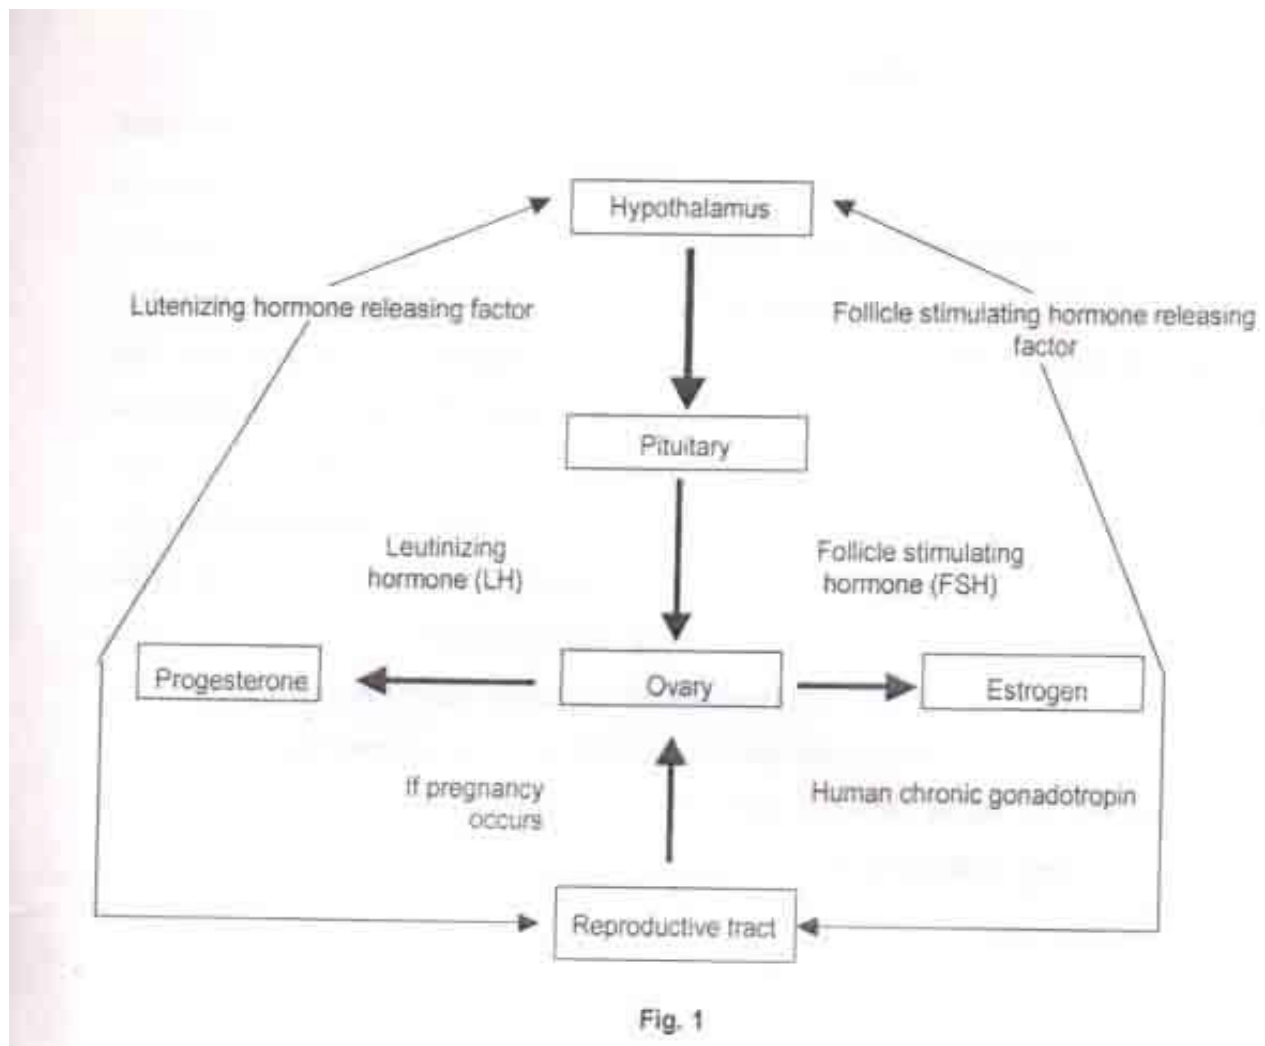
Hypothalamus

Lutenizing hormone releasing factor

Follicle stimulating hormone releasing factor

Pituitary

Leutinizing hormone (LH)

Follicle stimulating hormone (FSH)

Progesterone

Ovary

Estrogen

If pregnancy occurs

Human chronic gonadotropin

Reproductive tract

Fig. 1